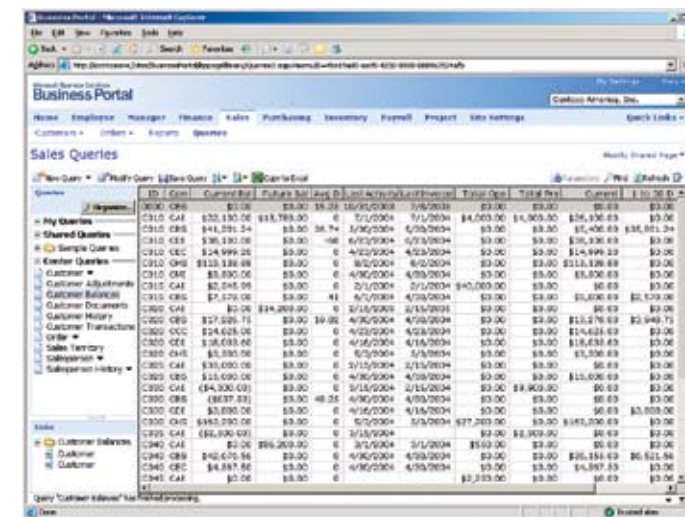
Business Portal - Microsoft Internet Explorer

File Edit View Favorites Tools Help

Back Search Favorites

Address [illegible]

Microsoft Business Solutions
Business Portal

My Settings

Contoso Amoreisa, Inc.

Home Employee Manager Finance Sales Purchasing Inventory Payroll Project Site Settings Quick Links

Customers Orders Reports Queries

Sales Queries

Modify Shared Page

New Query Modify Query Save Query Copy to Excel

Favorites Find Refresh

Queries

Organize

My Queries
Shared Queries
Sample Queries
Contoso Queries
Customer
Customer Adjustments
Customer Balances
Customer Documents
Customer History
Customer Transactions
Order
Sales Territory
Salesperson
Salesperson History

Links

Customer Balances
Customer
Customer

| ID | Cur | Current Bal | Future Bal | Avg D | Last Activity | Last Invoice | Total Open | Total Pre | Current | 1 to 30 D |
|---|---|---|---|---|---|---|---|---|---|---|
| 3030 | CRS | $0.00 | $0.00 | 16.26 | 10/31/2003 | 7/6/2003 | $0.00 | $0.00 | $0.00 | $0.00 |
| C310 | CAE | $22,130.00 | $13,785.00 | 0 | 7/1/2004 | 7/1/2004 | $4,003.00 | $4,003.00 | $36,330.03 | $0.00 |
| C310 | CRS | $41,391.34 | $0.00 | 38.74 | 3/30/2004 | 6/30/2004 | $0.00 | $0.00 | $5,496.03 | $35,851.34 |
| C310 | CEE | $38,330.00 | $0.00 | -98 | 6/23/2004 | 6/23/2004 | $0.00 | $0.00 | $38,330.03 | $0.00 |
| C310 | CEE | $14,999.25 | $0.00 | 0 | 4/23/2004 | 4/23/2004 | $0.00 | $0.00 | $14,999.03 | $0.00 |
| C310 | CRS | $113,338.09 | $0.00 | 0 | 3/2/2004 | 6/2/2004 | $0.00 | $0.00 | $113,338.03 | $0.00 |
| C310 | CME | $5,830.00 | $0.00 | 0 | 4/30/2004 | 4/30/2004 | $0.00 | $0.00 | $5,830.03 | $0.00 |
| C310 | CAE | $2,045.95 | $0.00 | 0 | 2/1/2004 | 2/1/2004 | $40,003.00 | $0.00 | $0.03 | $0.00 |
| C310 | CRS | $7,570.00 | $0.00 | 41 | 6/1/2004 | 4/30/2004 | $0.00 | $0.00 | $5,000.03 | $2,570.00 |
| C320 | CAE | $0.00 | $34,269.00 | 0 | 2/15/2004 | 2/15/2004 | $0.00 | $0.00 | $0.03 | $0.00 |
| C320 | CRS | $17,026.71 | $0.00 | 19.02 | 4/30/2004 | 4/30/2004 | $0.00 | $0.00 | $13,276.03 | $2,940.71 |
| C320 | CCC | $14,625.00 | $0.00 | 0 | 4/23/2004 | 4/23/2004 | $0.00 | $0.00 | $14,625.03 | $0.00 |
| C320 | CEE | $18,035.00 | $0.00 | 0 | 4/16/2004 | 4/16/2004 | $0.00 | $0.00 | $18,035.03 | $0.00 |
| C320 | CHS | $3,330.00 | $0.00 | 0 | 5/3/2004 | 5/3/2004 | $0.00 | $0.00 | $3,330.03 | $0.00 |
| C330 | CAE | $35,030.00 | $0.00 | 0 | 2/15/2004 | 2/15/2004 | $0.00 | $0.00 | $0.03 | $0.00 |
| C330 | CRS | $15,030.00 | $0.00 | 0 | 4/30/2004 | 4/30/2004 | $0.00 | $0.00 | $15,030.03 | $0.00 |
| C330 | CEE | ($4,300.00) | $0.00 | 0 | 2/16/2004 | 2/16/2004 | $0.00 | $8,903.00 | $0.03 | $0.00 |
| C330 | CRS | ($637.03) | $0.00 | 48.26 | 4/30/2004 | 4/30/2004 | $0.00 | $0.00 | $0.03 | $0.00 |
| C330 | CEE | $3,030.00 | $0.00 | 0 | 4/16/2004 | 4/16/2004 | $0.00 | $0.00 | $0.03 | $3,030.00 |
| C330 | CHS | $363,230.00 | $0.00 | 0 | 5/3/2004 | 5/3/2004 | $27,203.00 | $0.00 | $363,230.03 | $0.00 |
| C335 | CAE | ($6,930.00) | $0.00 | 0 | 2/15/2004 | | $0.00 | $2,903.00 | $0.03 | $0.00 |
| C340 | CAE | $0.00 | $56,203.00 | 0 | 3/1/2004 | 3/1/2004 | $503.00 | $0.00 | $0.03 | $0.00 |
| C340 | CRS | $42,670.56 | $0.00 | 0 | 4/30/2004 | 4/30/2004 | $0.00 | $0.00 | $36,154.03 | $6,521.56 |
| C340 | CEC | $4,557.50 | $0.00 | 0 | 4/30/2004 | 4/30/2004 | $0.00 | $0.00 | $4,557.03 | $0.00 |
| C340 | CAE | $0.00 | | 0 | | | $2,233.00 | $0.00 | $0.03 | $0.00 |

Query "Customer Balances" has finished processing.

Done

Trusted sites